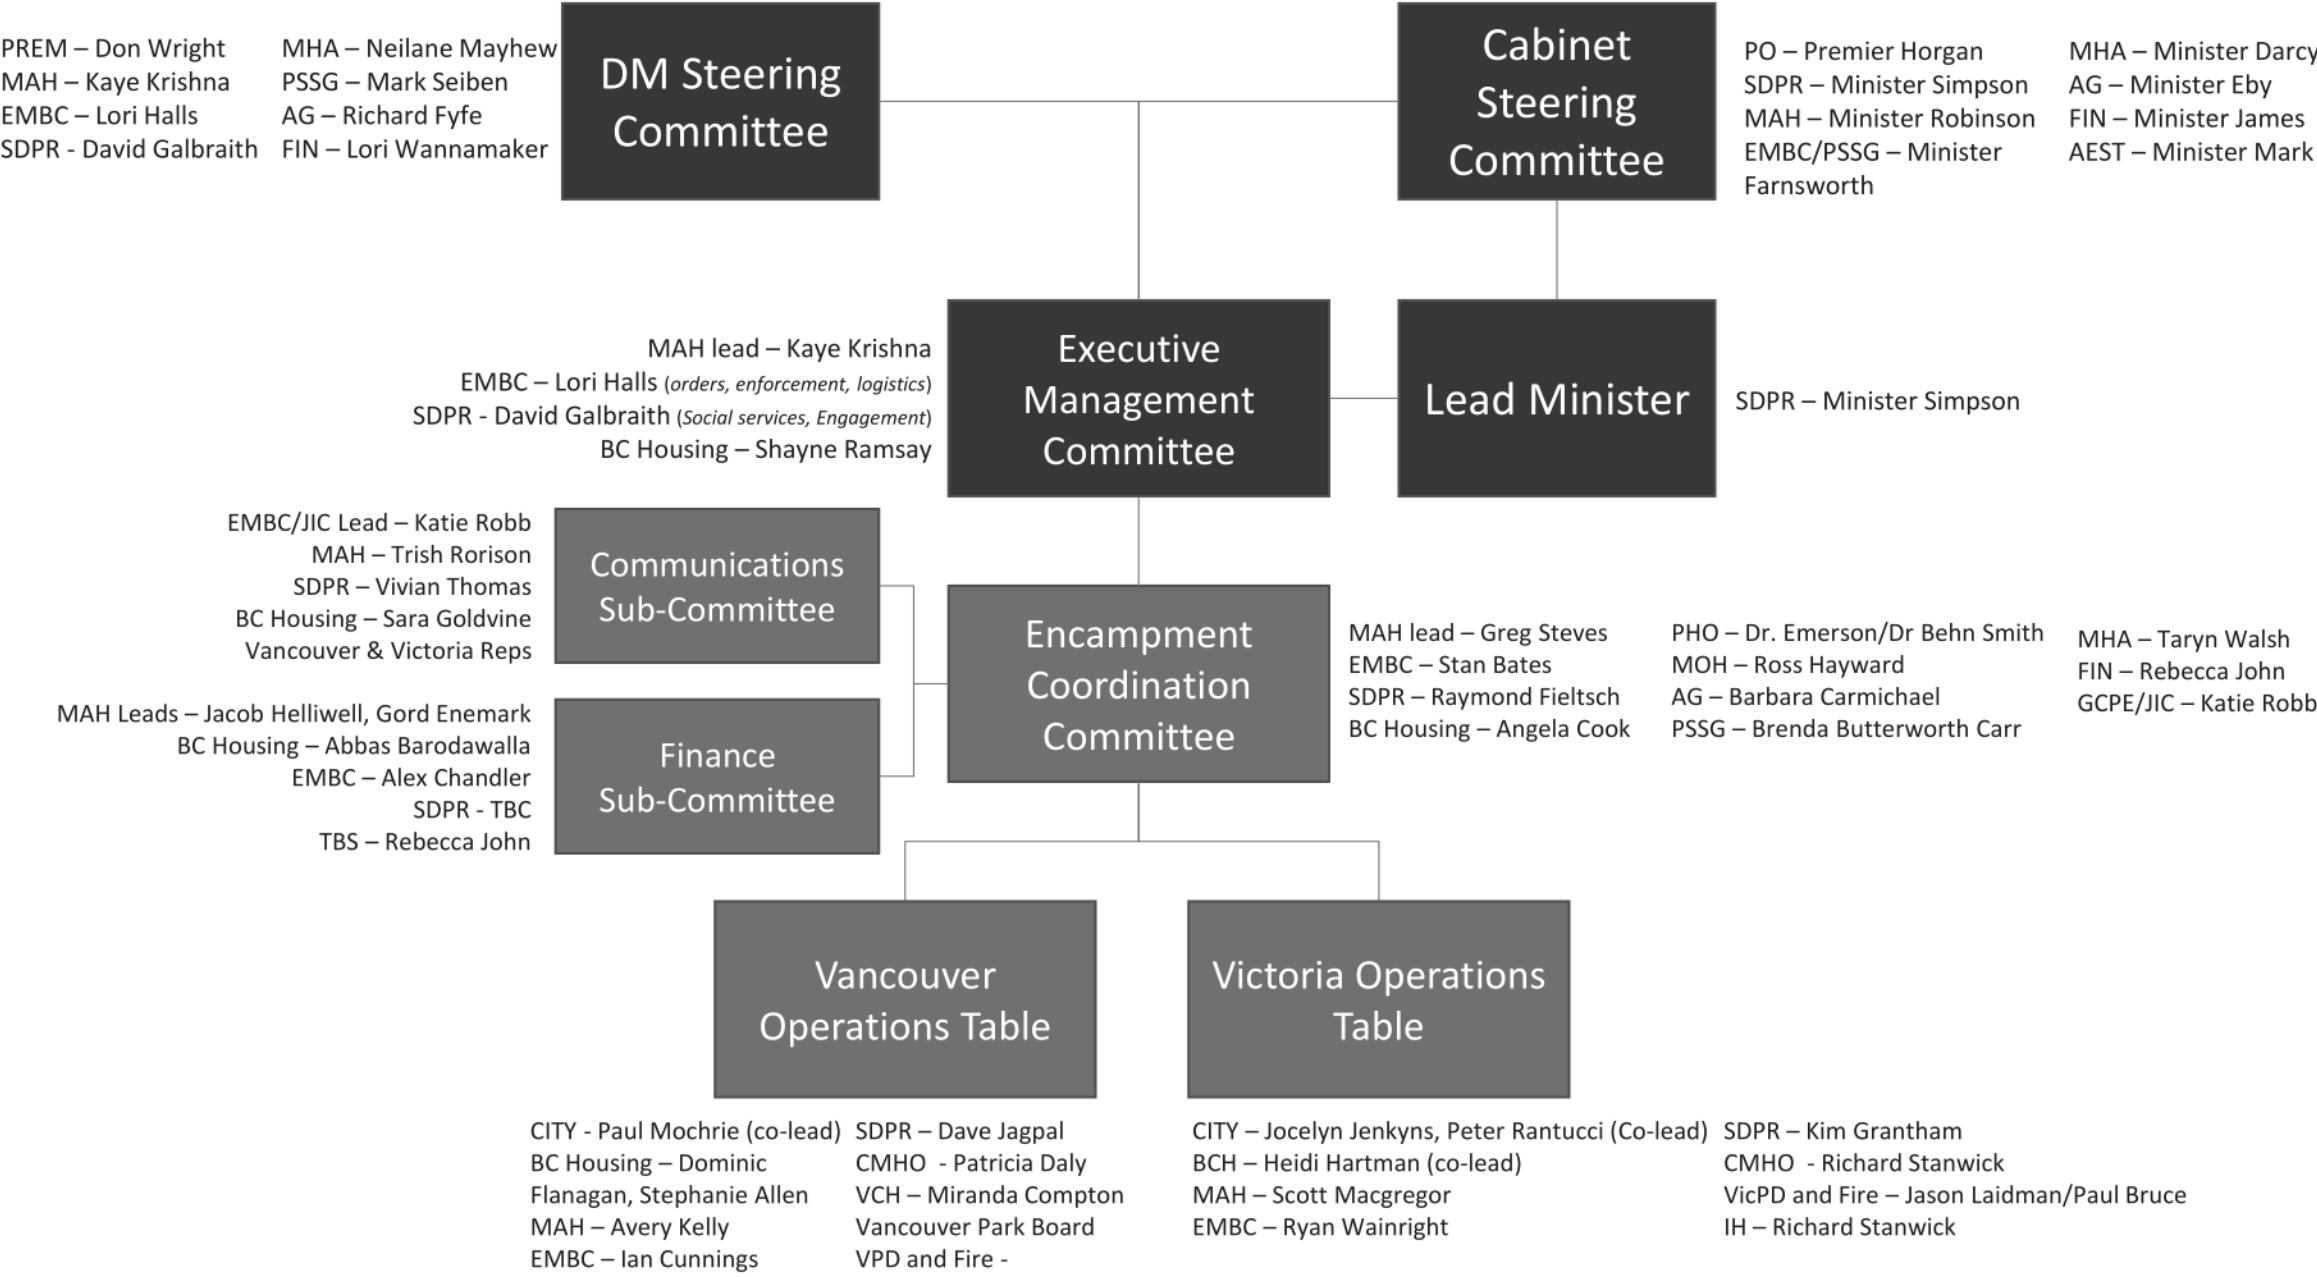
PREM – Don Wright
MAH – Kaye Krishna
EMBC – Lori Halls
SDPR - David Galbraith

MHA – Neilane Mayhew
PSSG – Mark Seiben
AG – Richard Fyfe
FIN – Lori Wannamaker

DM Steering Committee

Cabinet Steering Committee

PO – Premier Horgan
SDPR – Minister Simpson
MAH – Minister Robinson
EMBC/PSSG – Minister Farnsworth

MHA – Minister Darcy
AG – Minister Eby
FIN – Minister James
AEST – Minister Mark

MAH lead – Kaye Krishna
EMBC – Lori Halls (orders, enforcement, logistics)
SDPR - David Galbraith (Social services, Engagement)
BC Housing – Shayne Ramsay

Executive Management Committee

Lead Minister

SDPR – Minister Simpson

EMBC/JIC Lead – Katie Robb
MAH – Trish Rorison
SDPR – Vivian Thomas
BC Housing – Sara Goldvine
Vancouver & Victoria Reps

Communications Sub-Committee

MAH Leads – Jacob Helliwell, Gord Enemark
BC Housing – Abbas Barodawalla
EMBC – Alex Chandler
SDPR - TBC
TBS – Rebecca John

Finance Sub-Committee

Encampment Coordination Committee

MAH lead – Greg Steves
EMBC – Stan Bates
SDPR – Raymond Fieltsch
BC Housing – Angela Cook

PHO – Dr. Emerson/Dr Behn Smith
MOH – Ross Hayward
AG – Barbara Carmichael
PSSG – Brenda Butterworth Carr

MHA – Taryn Walsh
FIN – Rebecca John
GCPE/JIC – Katie Robb

Vancouver Operations Table

Victoria Operations Table

CITY - Paul Mochrie (co-lead)
BC Housing – Dominic Flanagan, Stephanie Allen
MAH – Avery Kelly
EMBC – Ian Cunnings

SDPR – Dave Jagpal
CMHO - Patricia Daly
VCH – Miranda Compton
Vancouver Park Board
VPD and Fire -

CITY – Jocelyn Jenkyns, Peter Rantucci (Co-lead)
BCH – Heidi Hartman (co-lead)
MAH – Scott Macgregor
EMBC – Ryan Wainright

SDPR – Kim Grantham
CMHO - Richard Stanwick
VicPD and Fire – Jason Laidman/Paul Bruce
IH – Richard Stanwick